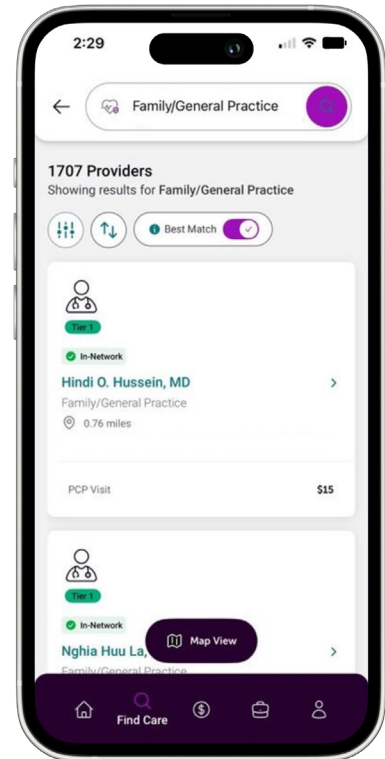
2:29

Family/General Practice

1707 Providers
Showing results for Family/General Practice

Best Match

Tier 1

In-Network

Hindi O. Hussein, MD

Family/General Practice

0.76 miles

PCP Visit $15

Tier 1

In-Network

Nghia Huu La, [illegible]

Family/General Practice

Map View

Find Care